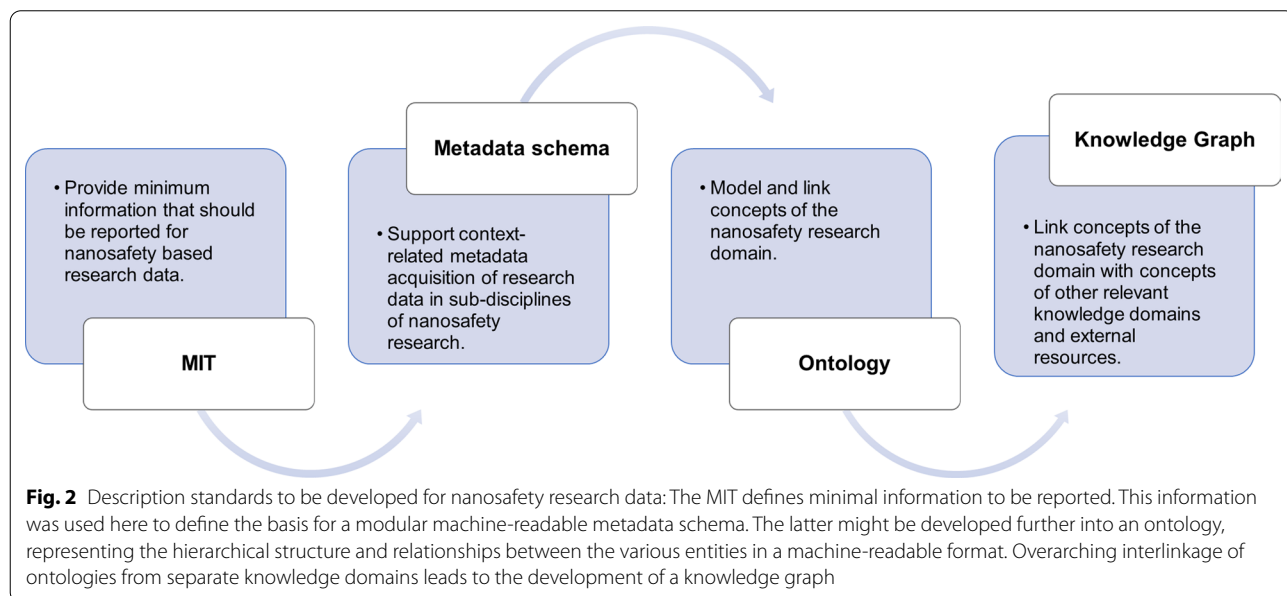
• Provide minimum information that should be reported for nanosafety based research data.

MIT

Metadata schema

• Support context-related metadata acquisition of research data in sub-disciplines of nanosafety research.

• Model and link concepts of the nanosafety research domain.

Ontology

Knowledge Graph

• Link concepts of the nanosafety research domain with concepts of other relevant knowledge domains and external resources.

**Fig. 2** Description standards to be developed for nanosafety research data: The MIT defines minimal information to be reported. This information was used here to define the basis for a modular machine-readable metadata schema. The latter might be developed further into an ontology, representing the hierarchical structure and relationships between the various entities in a machine-readable format. Overarching interlinkage of ontologies from separate knowledge domains leads to the development of a knowledge graph